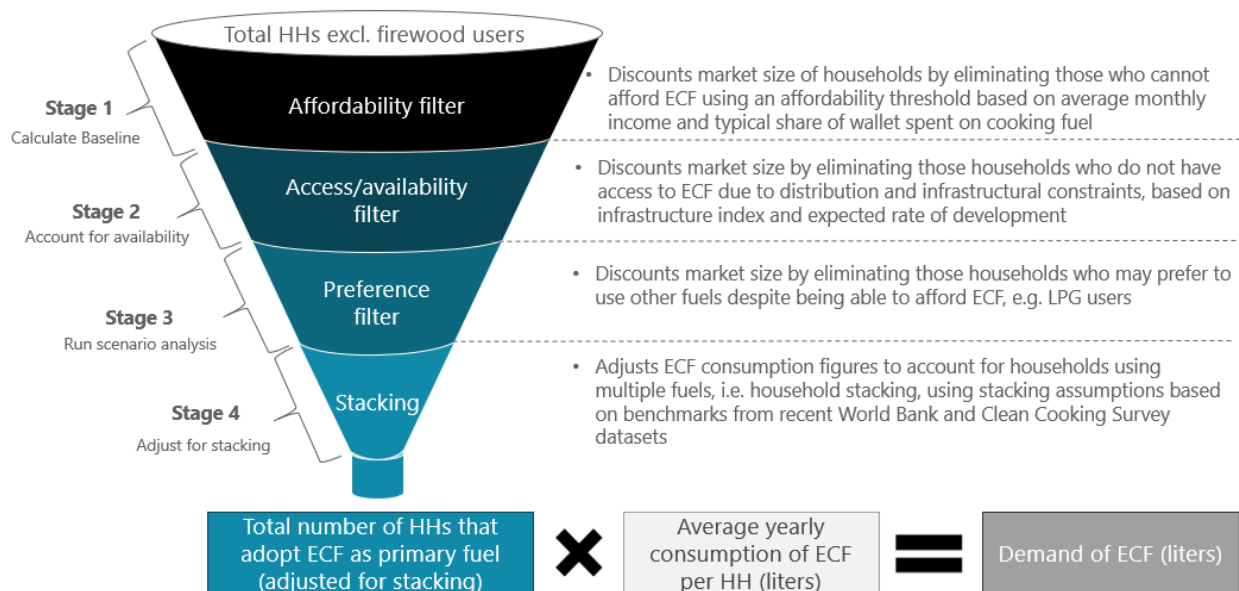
Total HHs excl. firewood users

Affordability filter

Access/availability filter

Preference filter

Stacking

Stage 1
Calculate Baseline

Stage 2
Account for availability

Stage 3
Run scenario analysis

Stage 4
Adjust for stacking

• Discounts market size of households by eliminating those who cannot afford ECF using an affordability threshold based on average monthly income and typical share of wallet spent on cooking fuel

• Discounts market size by eliminating those households who do not have access to ECF due to distribution and infrastructural constraints, based on infrastructure index and expected rate of development

• Discounts market size by eliminating those households who may prefer to use other fuels despite being able to afford ECF, e.g. LPG users

• Adjusts ECF consumption figures to account for households using multiple fuels, i.e. household stacking, using stacking assumptions based on benchmarks from recent World Bank and Clean Cooking Survey datasets

Total number of HHs that adopt ECF as primary fuel (adjusted for stacking)

Average yearly consumption of ECF per HH (liters)

Demand of ECF (liters)